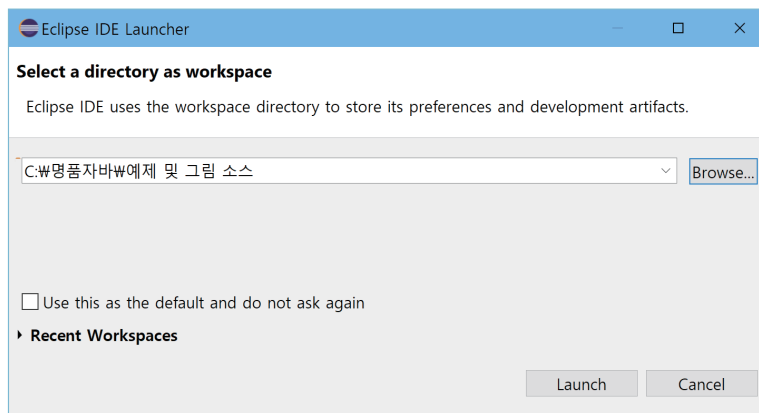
Eclipse IDE Launcher

Select a directory as workspace

Eclipse IDE uses the workspace directory to store its preferences and development artifacts.

C:₩명품자바₩예제 및 그림 소스

Browse...

Use this as the default and do not ask again

Recent Workspaces

Launch

Cancel